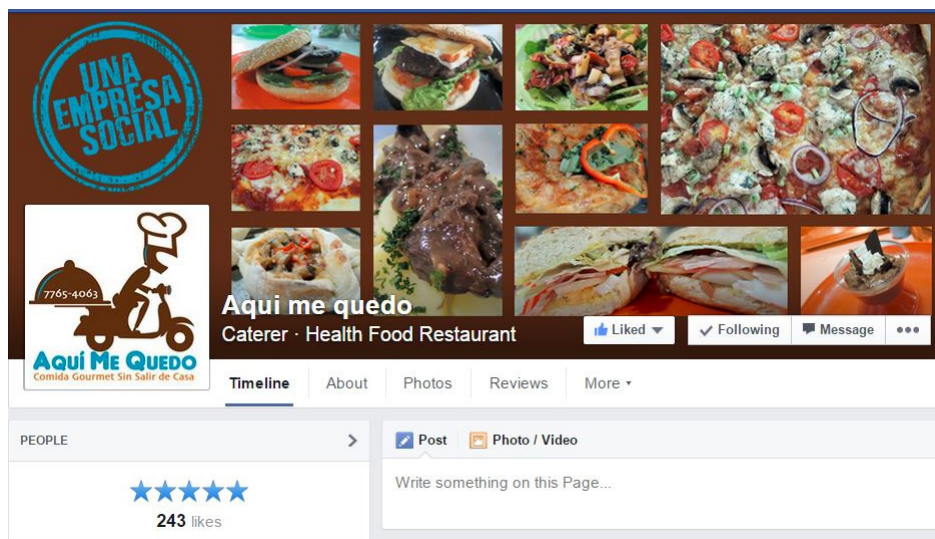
UNA EMPRESA SOCIAL

7765-4063

AQUÍ ME QUEDO
Comida Gourmet Sin Salir de Casa

Aqui me quedo
Caterer · Health Food Restaurant

Liked
Following
Message
•••

Timeline
About
Photos
Reviews
More ▾

PEOPLE
>

★★★★★
243 likes

Post
Photo / Video

Write something on this Page...